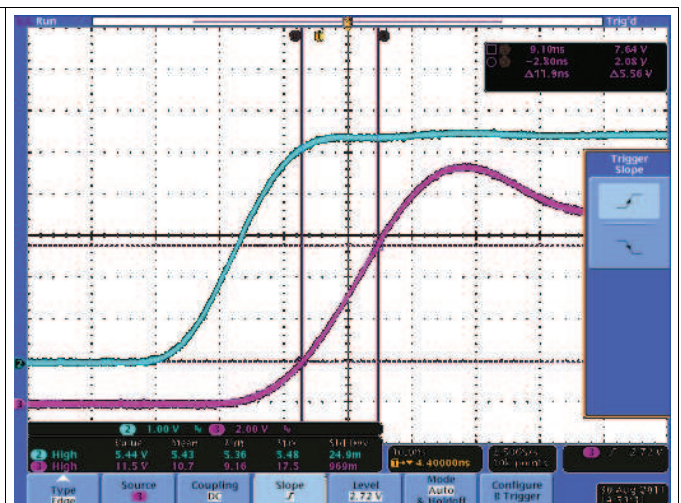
Run

Trig'd

9.10ns 7.64 V
−2.80ns 2.08 V
Δ11.9ns Δ5.56 V

Trigger
Slope

2 1.00 V 3 2.00 V

| | Value | Mean | Min | Max | Std Dev |
|---|---|---|---|---|---|
| 2 High | 5.44 V | 5.43 | 5.36 | 5.48 | 24.9m |
| 3 High | 11.5 V | 10.7 | 9.16 | 17.5 | 969m |

10.0ns
T▸ 4.40000ns

5.00GS/s
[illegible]

3 ∫ 2.72 V

Type
Edge

Source
3

Coupling
DC

Slope
∫

Level
2.72 V

Mode
Auto
& Holdoff

Configure
B Trigger

30 Aug 2011
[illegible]